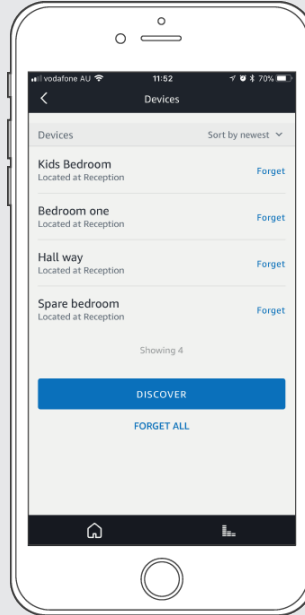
vodafone AU 11:52 70%

Devices

Devices Sort by newest

Kids Bedroom
Located at Reception
Forget

Bedroom one
Located at Reception
Forget

Hall way
Located at Reception
Forget

Spare bedroom
Located at Reception
Forget

Showing 4

DISCOVER

FORGET ALL